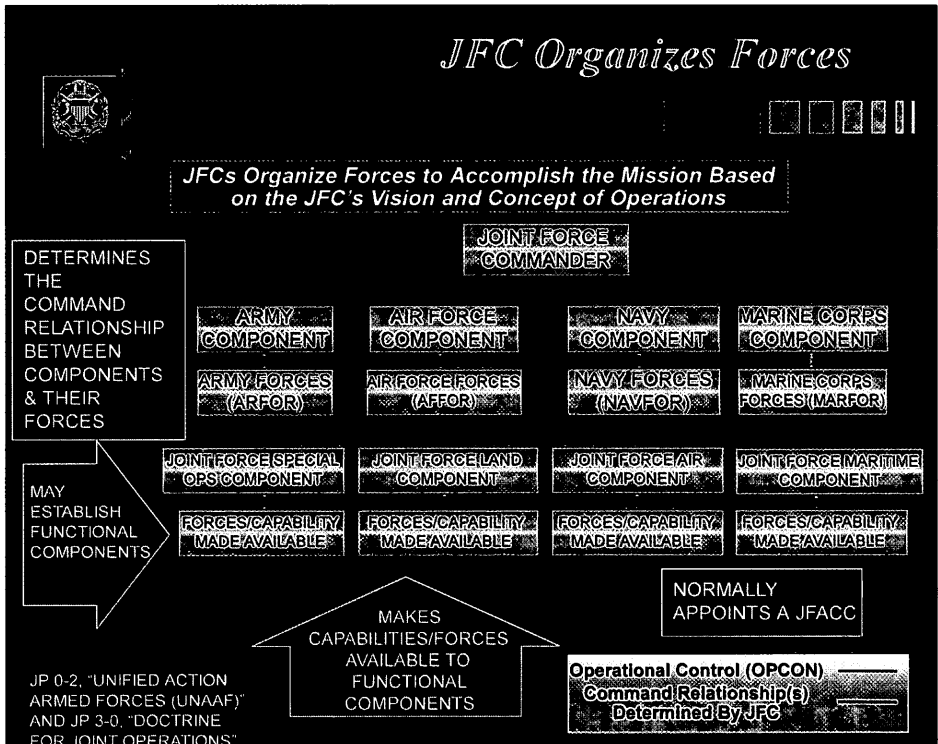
JFC Organizes Forces

JFCs Organize Forces to Accomplish the Mission Based on the JFC's Vision and Concept of Operations

JOINT FORCE COMMANDER

DETERMINES THE COMMAND RELATIONSHIP BETWEEN COMPONENTS & THEIR FORCES

ARMY COMPONENT

AIR FORCE COMPONENT

NAVY COMPONENT

MARINE CORPS COMPONENT

ARMY FORCES (ARFOR)

AIR FORCE FORCES (AFFOR)

NAVY FORCES (NAVFOR)

MARINE CORPS FORCES (MARFOR)

MAY ESTABLISH FUNCTIONAL COMPONENTS

JOINT FORCE SPECIAL OPS COMPONENT

JOINT FORCE LAND COMPONENT

JOINT FORCE AIR COMPONENT

JOINT FORCE MARITIME COMPONENT

FORCES/CAPABILITY MADE AVAILABLE

FORCES/CAPABILITY MADE AVAILABLE

FORCES/CAPABILITY MADE AVAILABLE

FORCES/CAPABILITY MADE AVAILABLE

NORMALLY APPOINTS A JFACC

MAKES CAPABILITIES/FORCES AVAILABLE TO FUNCTIONAL COMPONENTS

JP 0-2, "UNIFIED ACTION ARMED FORCES (UNAAF)" AND JP 3-0, "DOCTRINE FOR JOINT OPERATIONS"

Operational Control (OPCON)
Command Relationship(s) Determined By JFC